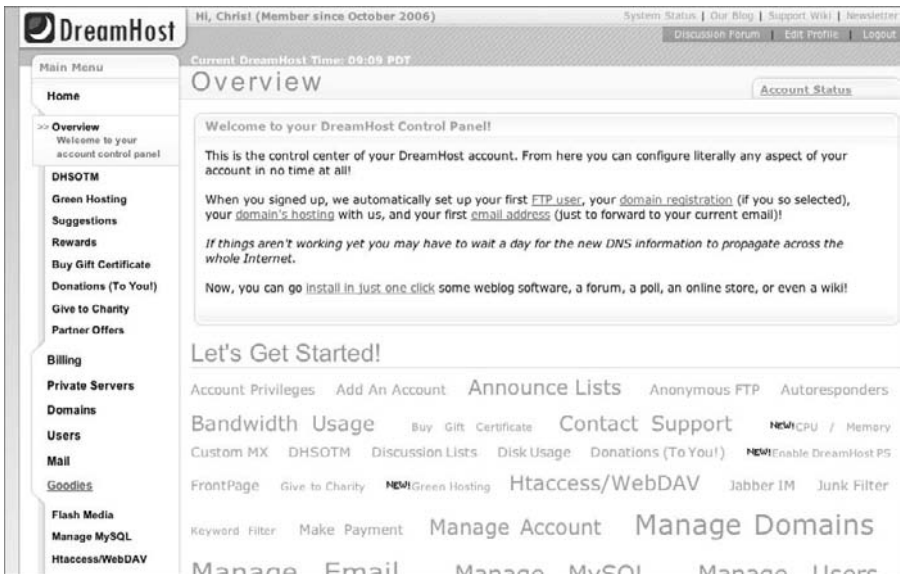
DreamHost

Hi, Chris! (Member since October 2006)

System Status | Our Blog | Support Wiki | Newsletter

Discussion Forum | Edit Profile | Logout

Current DreamHost Time: 09:09 PDT

Main Menu

Home

>> Overview
Welcome to your account control panel

DHSOTM
Green Hosting
Suggestions
Rewards
Buy Gift Certificate
Donations (To You!)
Give to Charity
Partner Offers

Billing
Private Servers
Domains
Users
Mail
Goodies

Flash Media
Manage MySQL
Htaccess/WebDAV

Overview

Account Status

Welcome to your DreamHost Control Panel!

This is the control center of your DreamHost account. From here you can configure literally any aspect of your account in no time at all!

When you signed up, we automatically set up your first FTP user, your domain registration (if you so selected), your domain's hosting with us, and your first email address (just to forward to your current email)!

If things aren't working yet you may have to wait a day for the new DNS information to propagate across the whole Internet.

Now, you can go install in just one click some weblog software, a forum, a poll, an online store, or even a wiki!

Let's Get Started!

Account Privileges Add An Account Announce Lists Anonymous FTP Autoresponders Bandwidth Usage Buy Gift Certificate Contact Support NEW! CPU / Memory Custom MX DHSOTM Discussion Lists Disk Usage Donations (To You!) NEW! Enable DreamHost PS FrontPage Give to Charity NEW! Green Hosting Htaccess/WebDAV Jabber IM Junk Filter Keyword Filter Make Payment Manage Account Manage Domains Manage Email Manage MySQL Manage Users